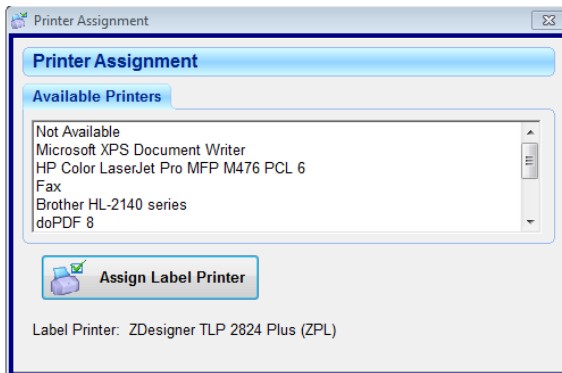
Printer Assignment

Printer Assignment

Available Printers

Not Available
Microsoft XPS Document Writer
HP Color LaserJet Pro MFP M476 PCL 6
Fax
Brother HL-2140 series
doPDF 8

Assign Label Printer

Label Printer: ZDesigner TLP 2824 Plus (ZPL)